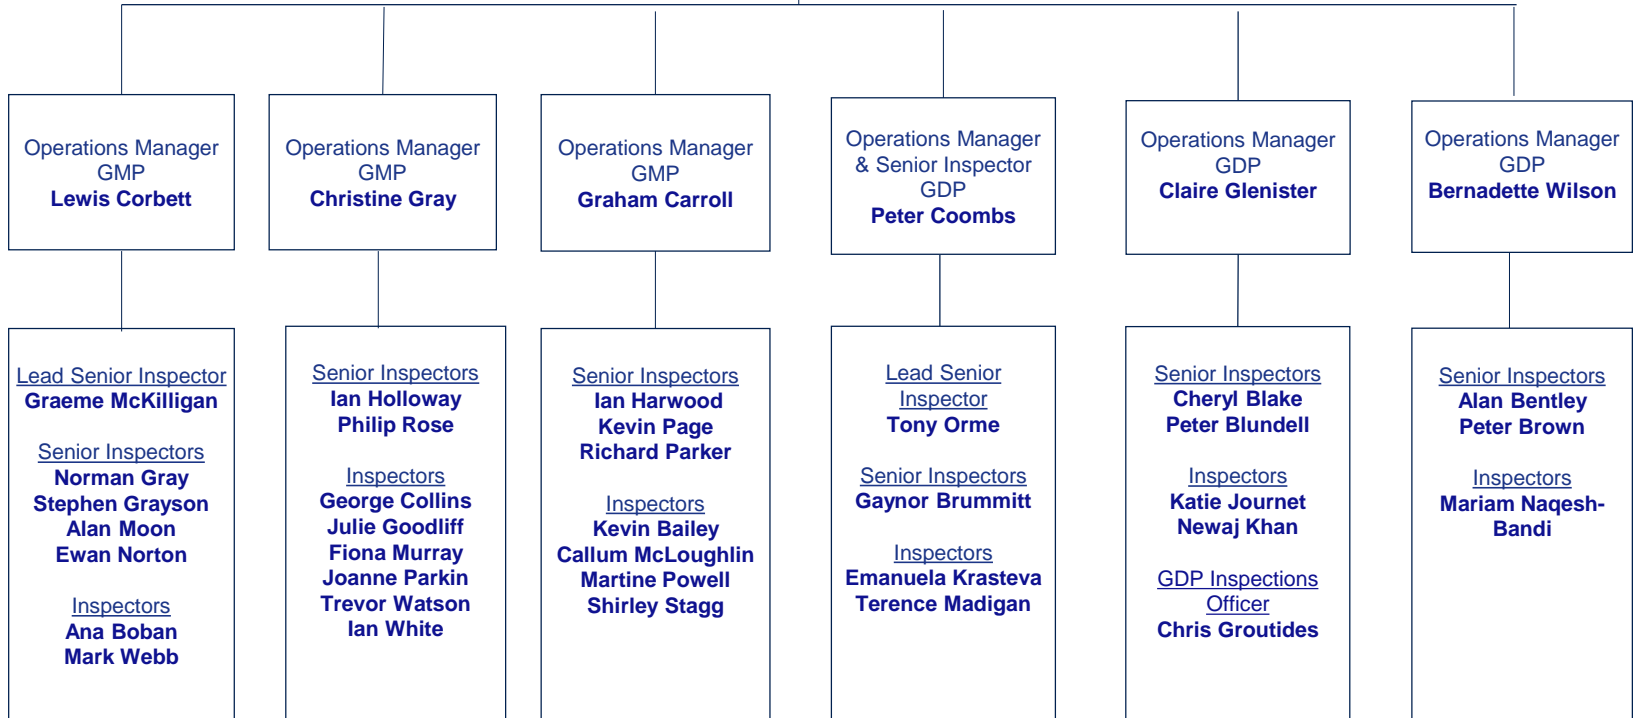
Operations Manager GMP
Lewis Corbett

Operations Manager GMP
Christine Gray

Operations Manager GMP
Graham Carroll

Operations Manager & Senior Inspector GDP
Peter Coombs

Operations Manager GDP
Claire Glenister

Operations Manager GDP
Bernadette Wilson

Lead Senior Inspector
Graeme McKilligan

Senior Inspectors
Norman Gray
Stephen Grayson
Alan Moon
Ewan Norton

Inspectors
Ana Boban
Mark Webb

Senior Inspectors
Ian Holloway
Philip Rose

Inspectors
George Collins
Julie Goodliff
Fiona Murray
Joanne Parkin
Trevor Watson
Ian White

Senior Inspectors
Ian Harwood
Kevin Page
Richard Parker

Inspectors
Kevin Bailey
Callum McLoughlin
Martine Powell
Shirley Stagg

Lead Senior Inspector
Tony Orme

Senior Inspectors
Gaynor Brummitt

Inspectors
Emanuela Krasteva
Terence Madigan

Senior Inspectors
Cheryl Blake
Peter Blundell

Inspectors
Katie Journet
Newaj Khan

GDP Inspections Officer
Chris Groutides

Senior Inspectors
Alan Bentley
Peter Brown

Inspectors
Mariam Naqesh-Bandi